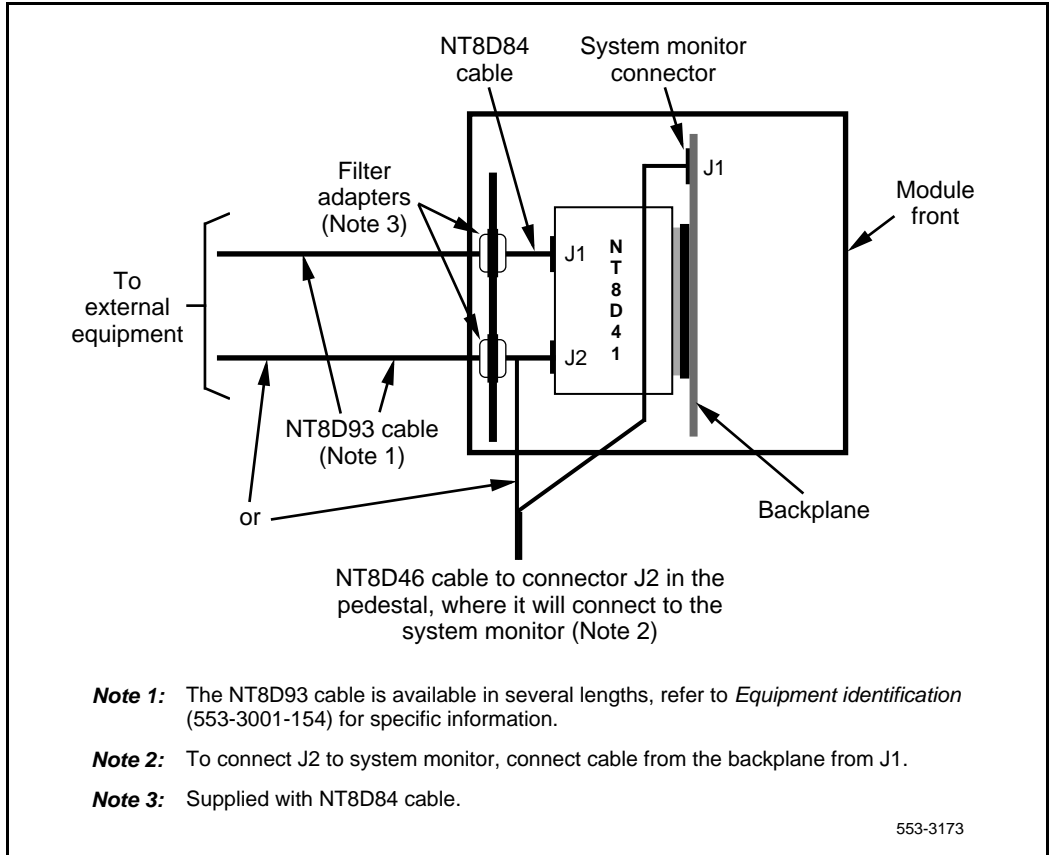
NT8D84 cable

System monitor connector

J1

Filter adapters (Note 3)

Module front

To external equipment

J1

N T 8 D 4 1

J2

NT8D93 cable (Note 1)

or

Backplane

NT8D46 cable to connector J2 in the pedestal, where it will connect to the system monitor (Note 2)

**Note 1:** The NT8D93 cable is available in several lengths, refer to *Equipment identification* (553-3001-154) for specific information.

**Note 2:** To connect J2 to system monitor, connect cable from the backplane from J1.

**Note 3:** Supplied with NT8D84 cable.

553-3173